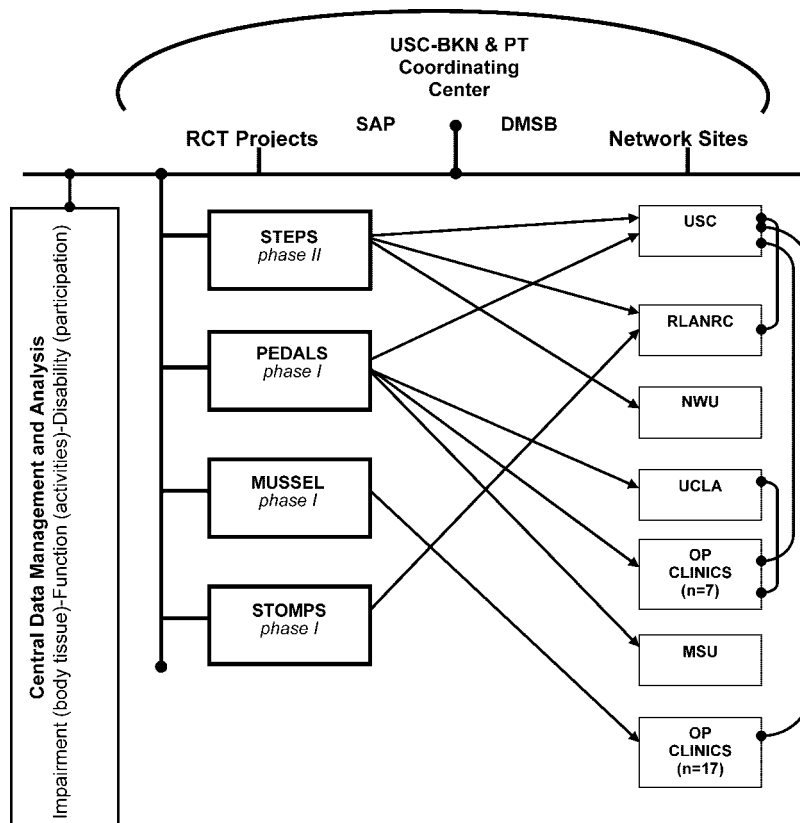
USC-BKN & PT Coordinating Center

RCT Projects

SAP

DMSB

Network Sites

Central Data Management and Analysis
Impairment (body tissue)-Function (activities)-Disability (participation)

STEPS
*phase II*

PEDALS
*phase I*

MUSSEL
*phase I*

STOMPS
*phase I*

USC

RLANRC

NWU

UCLA

OP CLINICS (n=7)

MSU

OP CLINICS (n=17)